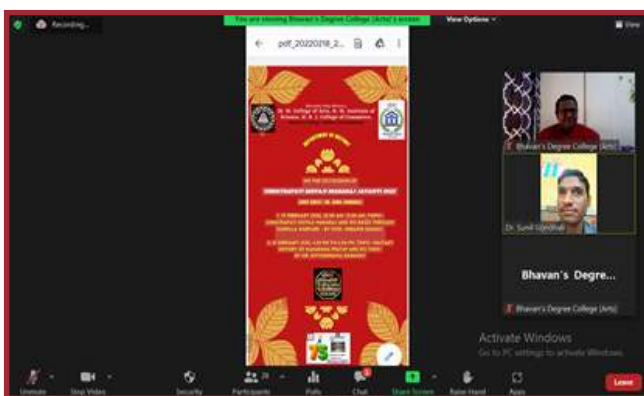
Recording...

You are viewing Bhavan's Degree College (Arts)'s screen

View Options

View

pdf_20220218_2...

ON THE OCCASION OF

CHHATRAPATI SHIVAJI MAHARAJ JAYANTI

Bhavan's Degree College (Arts)

Dr. Sunil Ujjvidhati

Bhavan's Degre...

Bhavan's Degree College (Arts)

Activate Windows

Go to PC settings to activate Windows.

Unmute

Stop Video

Security

Participants

Polls

Chat

Share Screen

Raise Hand

Apps

Leave